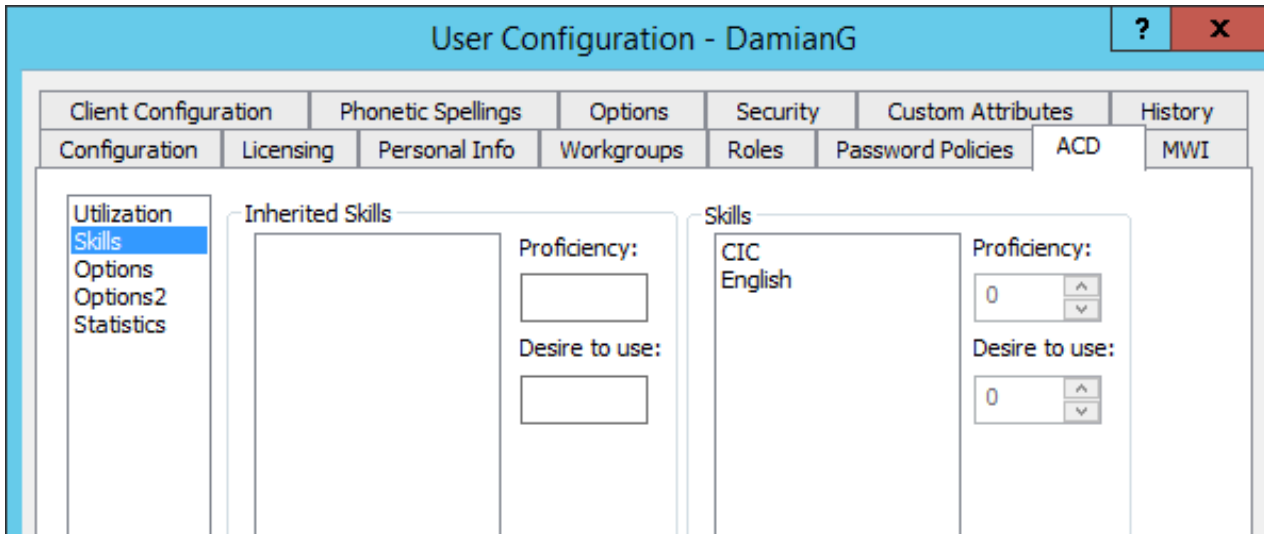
User Configuration - DamianG

?

X

Client Configuration
Phonetic Spellings
Options
Security
Custom Attributes
History
Configuration
Licensing
Personal Info
Workgroups
Roles
Password Policies
ACD
MWI

Utilization
Skills
Options
Options2
Statistics

Inherited Skills

Proficiency:

Desire to use:

Skills

CIC
English

Proficiency:

0

Desire to use:

0